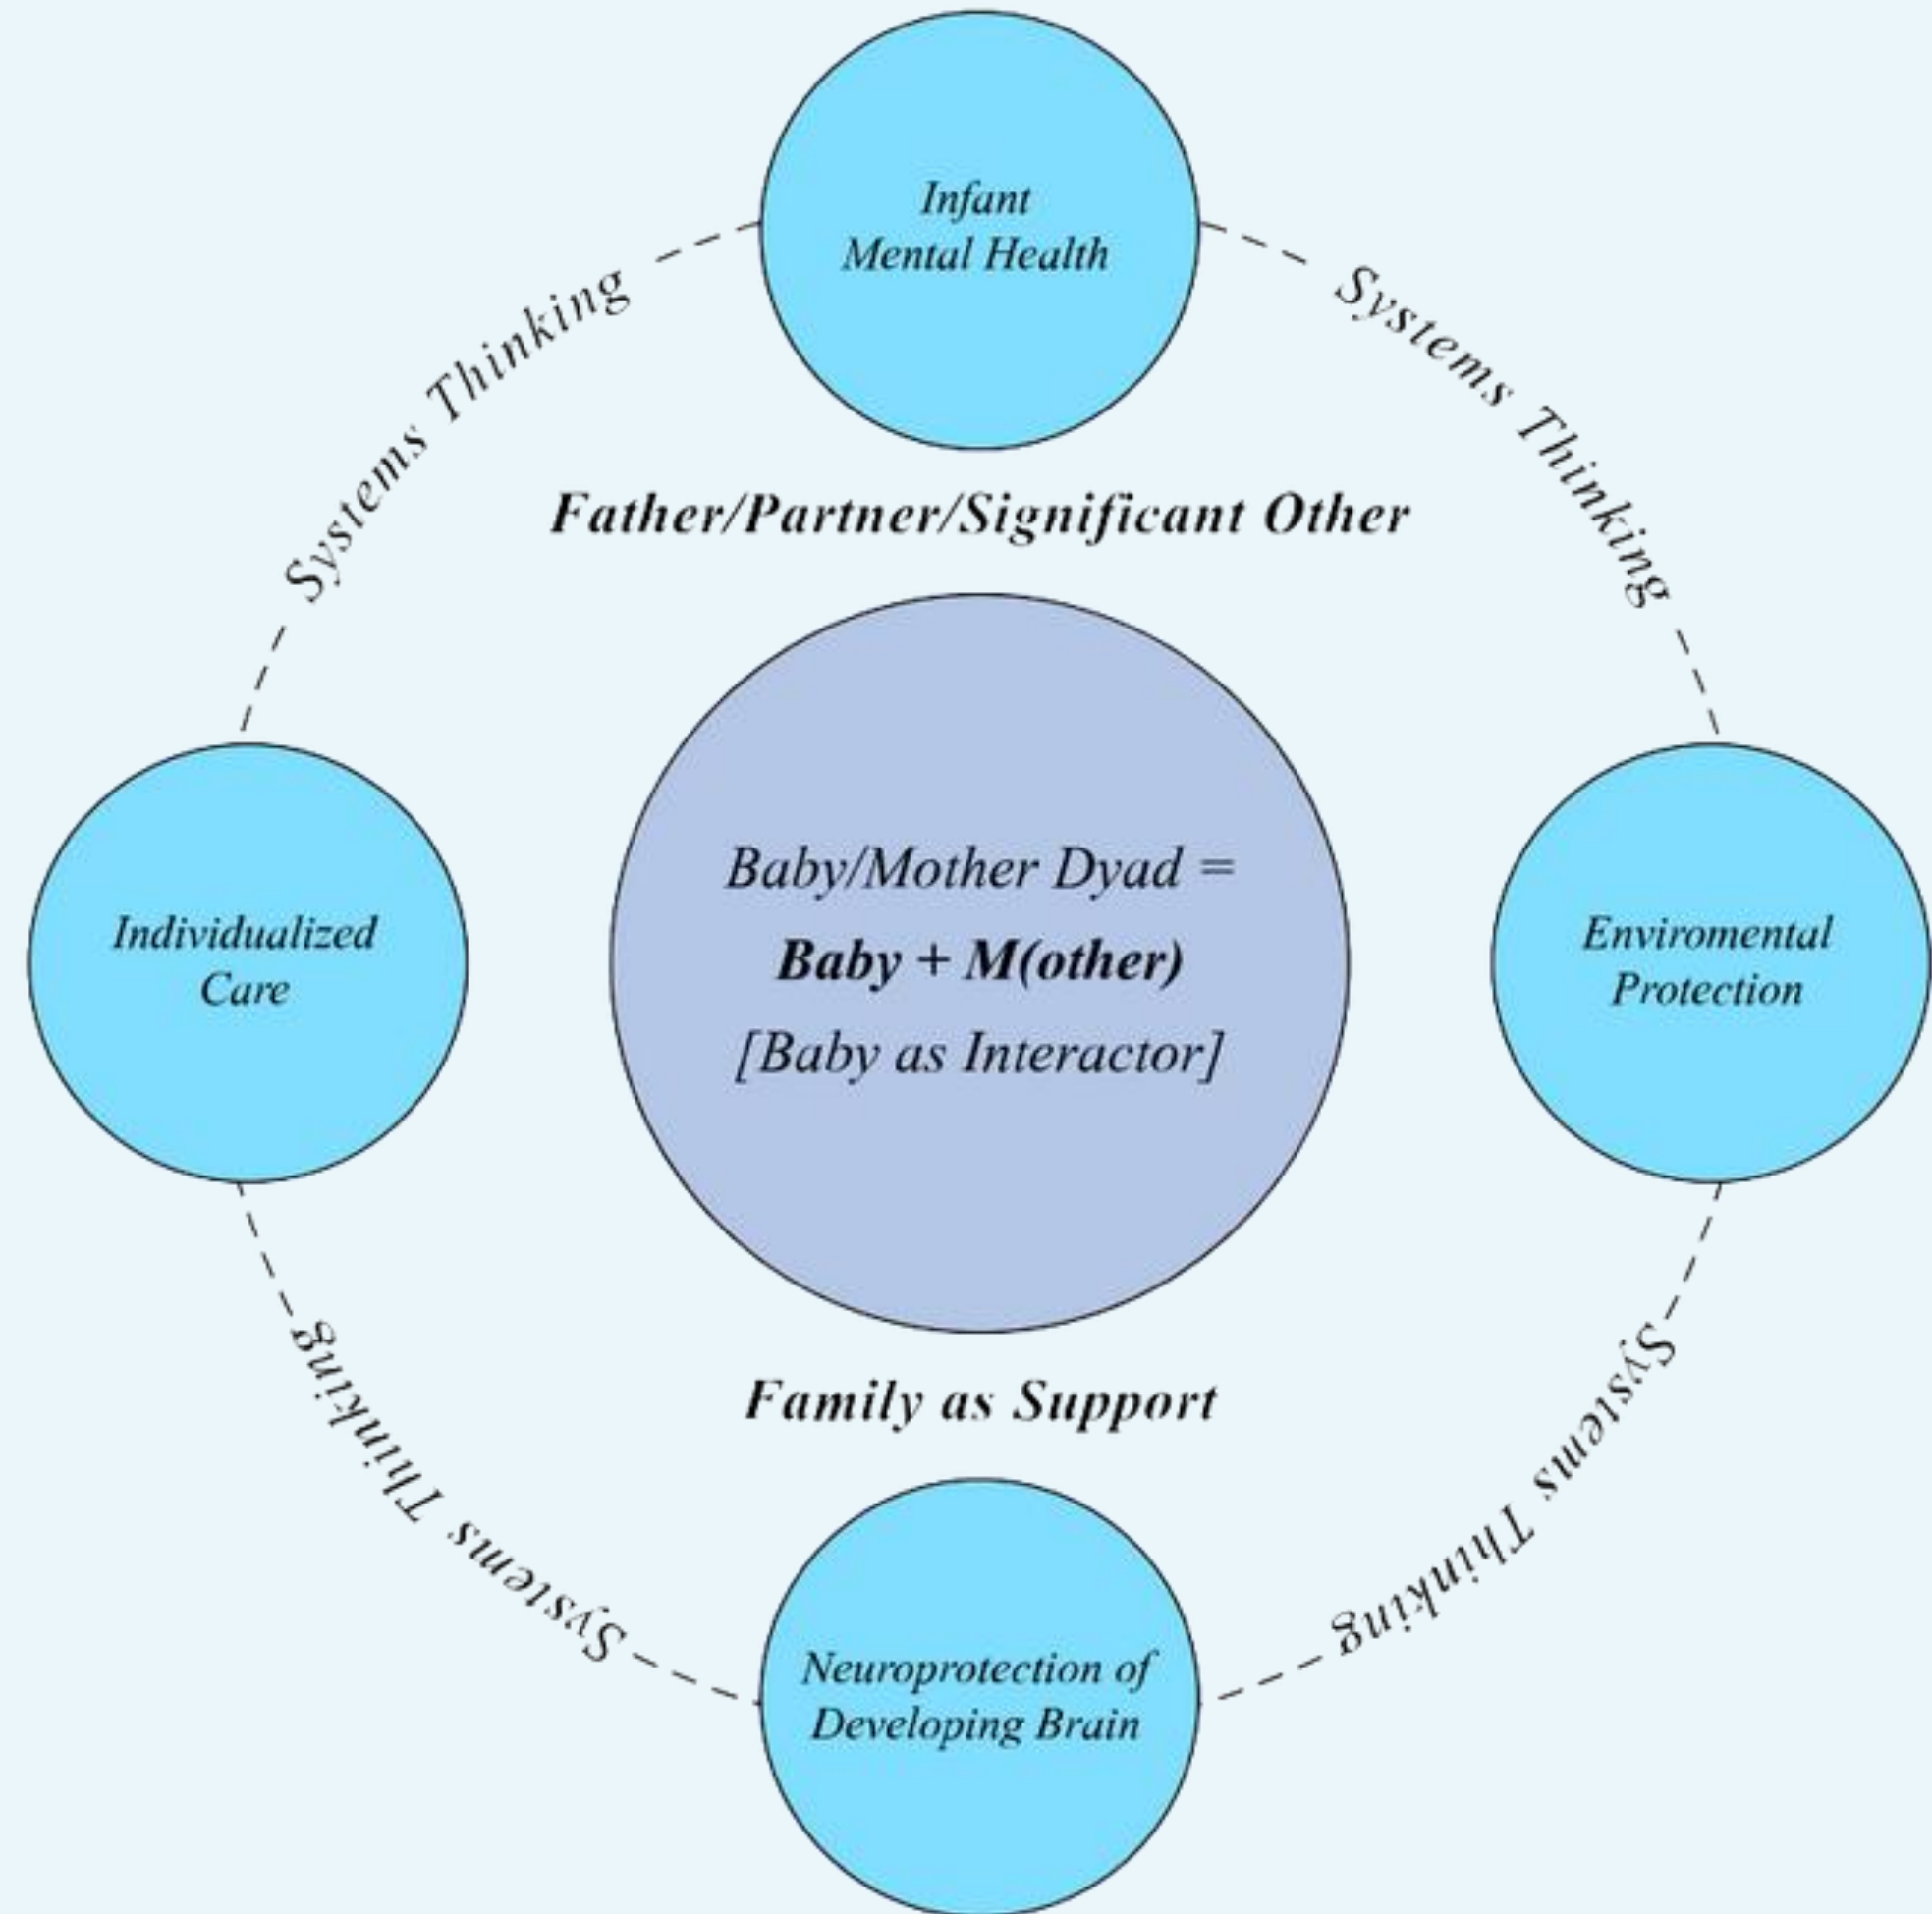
Infant
Mental Health

Systems Thinking

Systems Thinking

Father/Partner/Significant Other

Individualized
Care

Baby/Mother Dyad =
**Baby + M(other)**
[Baby as Interactor]

Enviromental
Protection

Family as Support

Systems Thinking

Systems Thinking

Neuroprotection of
Developing Brain